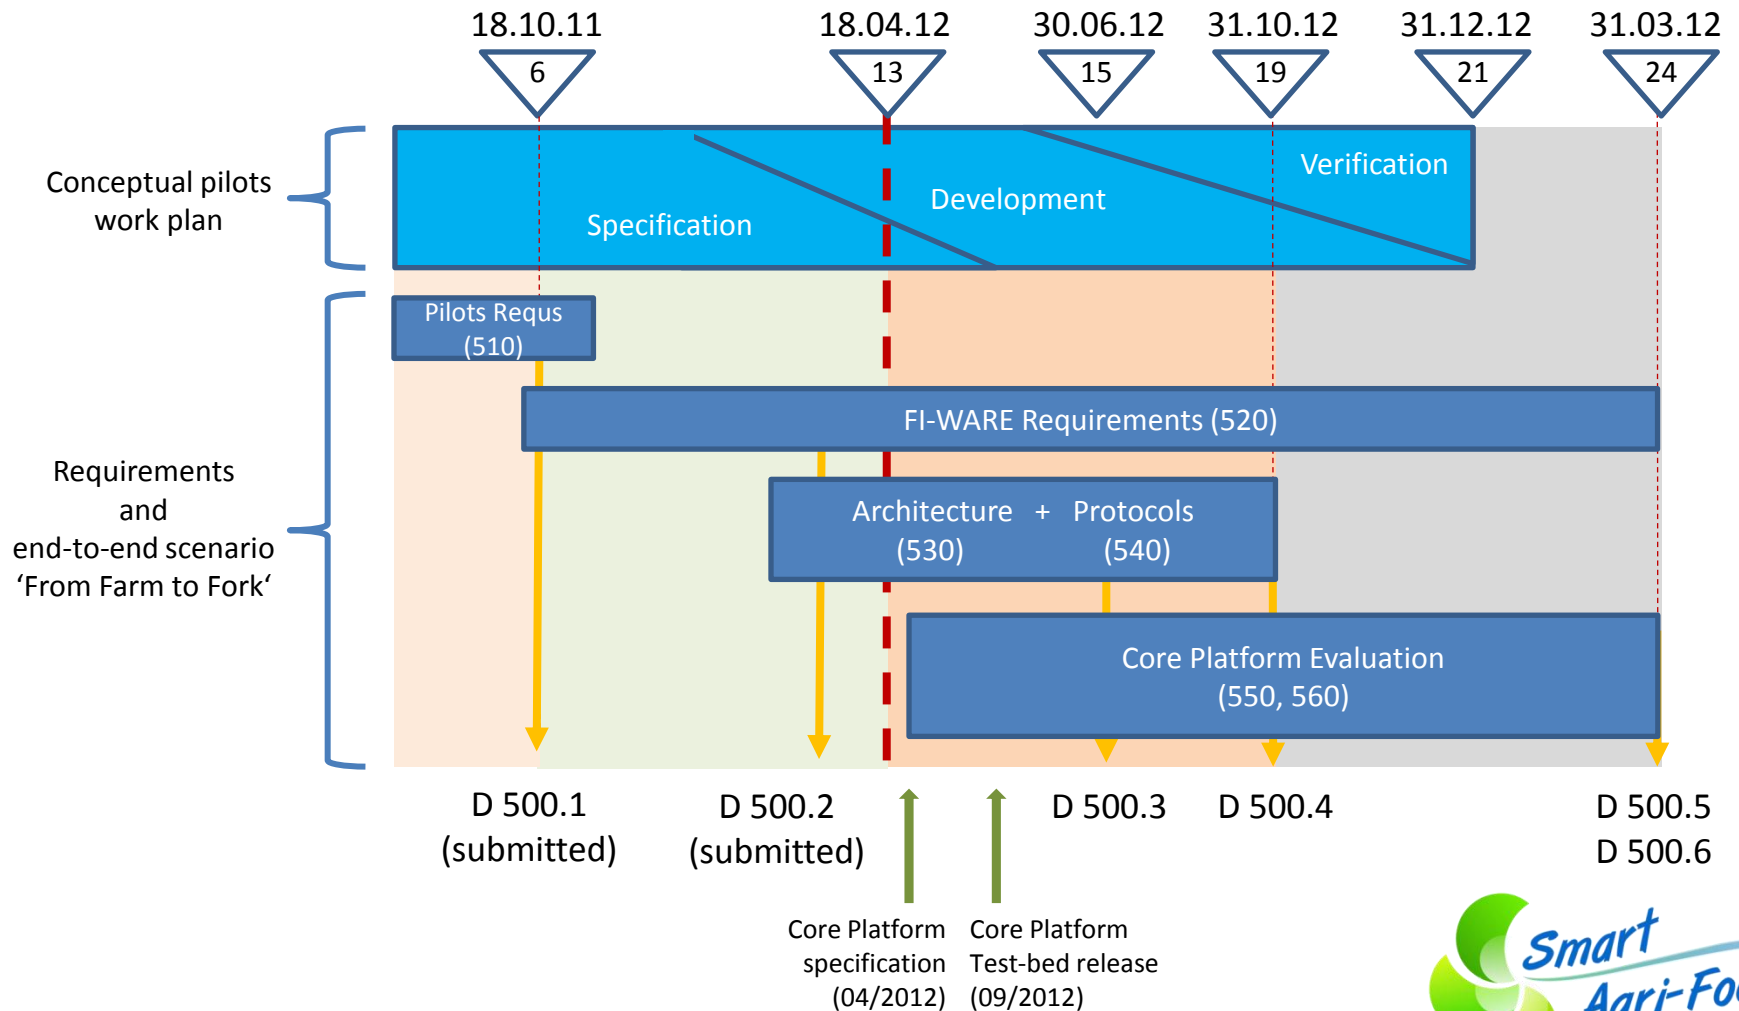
18.10.11
6

18.04.12
13

30.06.12
15

31.10.12
19

31.12.12
21

31.03.12
24

Conceptual pilots work plan

Specification

Development

Verification

Requirements and end-to-end scenario ‘From Farm to Fork‘

Pilots Requs (510)

FI-WARE Requirements (520)

Architecture + Protocols
(530) (540)

Core Platform Evaluation (550, 560)

D 500.1 (submitted)

D 500.2 (submitted)

D 500.3

D 500.4

D 500.5
D 500.6

Core Platform specification (04/2012)

Core Platform Test-bed release (09/2012)

Smart Agri-Fo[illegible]